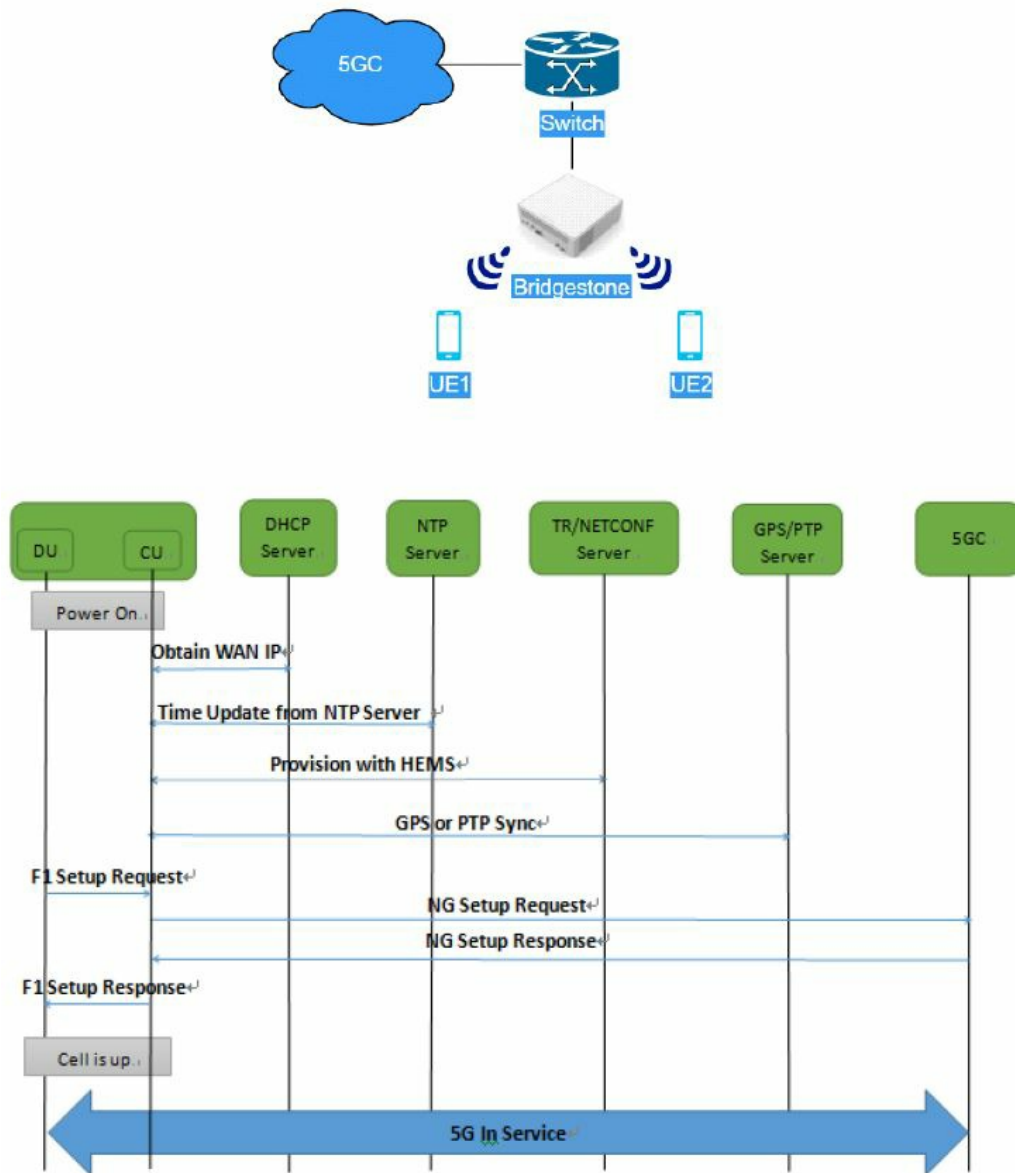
5GC

Switch

Bridgestone

UE1

UE2

DU

CU

DHCP Server

NTP Server

TR/NETCONF Server

GPS/PTP Server

5GC

Power On

Obtain WAN IP

Time Update from NTP Server

Provision with HEMS

GPS or PTP Sync

F1 Setup Request

NG Setup Request

NG Setup Response

F1 Setup Response

Cell is up

5G In Service